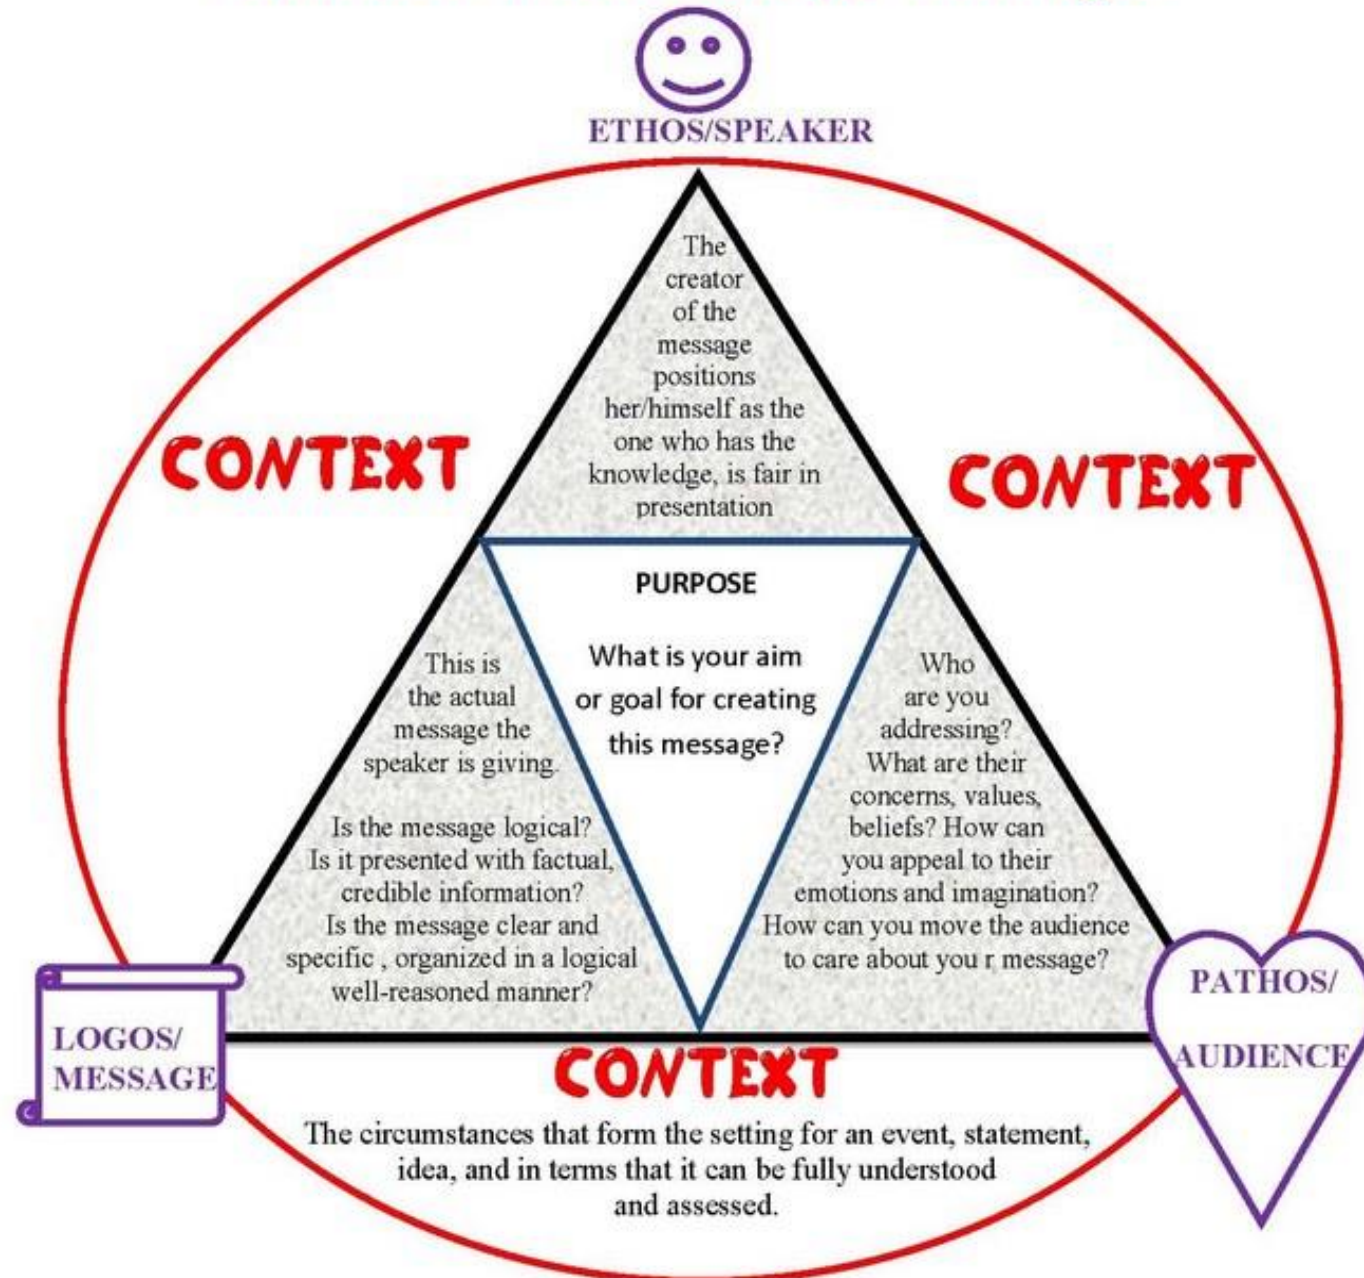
ETHOS/SPEAKER

The creator of the message positions her/himself as the one who has the knowledge, is fair in presentation

CONTEXT

CONTEXT

PURPOSE

What is your aim or goal for creating this message?

This is the actual message the speaker is giving.

Is the message logical? Is it presented with factual, credible information? Is the message clear and specific , organized in a logical well-reasoned manner?

Who are you addressing? What are their concerns, values, beliefs? How can you appeal to their emotions and imagination? How can you move the audience to care about you r message?

LOGOS/ MESSAGE

PATHOS/ AUDIENCE

CONTEXT

The circumstances that form the setting for an event, statement, idea, and in terms that it can be fully understood and assessed.